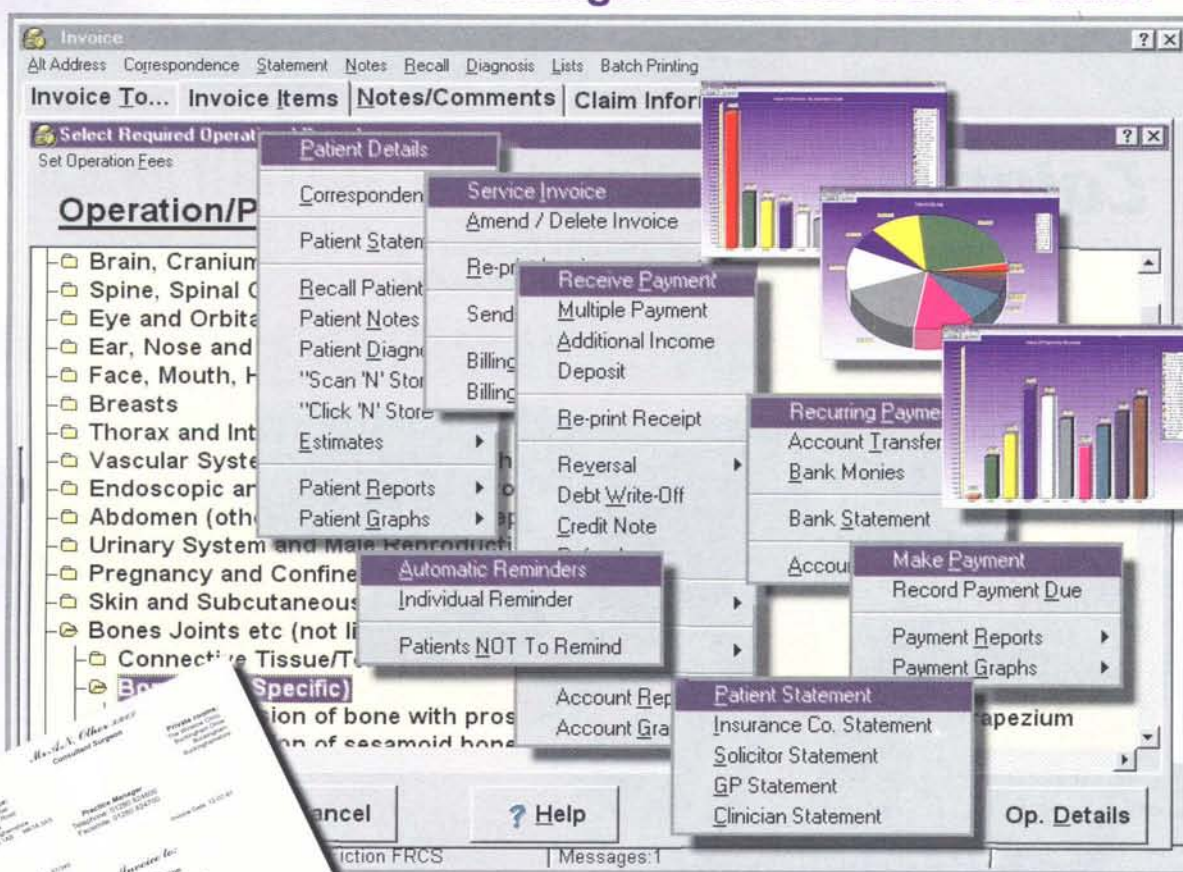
Invoice

Alt Address Correspondence Statement Notes Recall Diagnosis Lists Batch Printing

Invoice To... Invoice Items Notes/Comments Claim Infor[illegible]

Select Required Operat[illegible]

Set Operation Fees

Operation/P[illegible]

Brain, Cranium
Spine, Spinal C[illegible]
Eye and Orbita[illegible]
Ear, Nose and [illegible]
Face, Mouth, H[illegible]
Breasts
Thorax and Int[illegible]
Vascular Syste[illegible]
Endoscopic ar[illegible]
Abdomen (oth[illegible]
Urinary System and Male Reproducti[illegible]
Pregnancy and Confine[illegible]
Skin and Subcutaneous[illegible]
Bones Joints etc (not li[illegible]
Connective Tissue/T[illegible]
Bo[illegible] Specific)
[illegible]ion of bone with pros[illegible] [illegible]apezium
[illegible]on of sesamoid bone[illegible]

Patient Details
Corresponden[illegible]
Patient Statem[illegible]
Recall Patient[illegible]
Patient Notes
Patient Diagn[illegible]
"Scan 'N' Stor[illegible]
"Click 'N' Store
Estimates
Patient Reports
Patient Graphs

Service Invoice
Amend / Delete Invoice
Re-pri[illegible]
Send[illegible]
Billing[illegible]
Billing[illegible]

Receive Payment
Multiple Payment
Additional Income
Deposit
Re-print Receipt
Reversal
Debt Write-Off
Credit Note

Recurring Payme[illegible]
Account Transfer
Bank Monies
Bank Statement
Accou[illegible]

Make Payment
Record Payment Due
Payment Reports
Payment Graphs

Automatic Reminders
Individual Reminder
Patients NOT To Remind

Account Rep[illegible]
Account Gra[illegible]

Patient Statement
Insurance Co. Statement
Solicitor Statement
GP Statement
Clinician Statement

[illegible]ancel
? Help
Op. Details

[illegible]ction FRCS
Messages:1

Consultant Surgeon
Practice Manager
Invoice to: